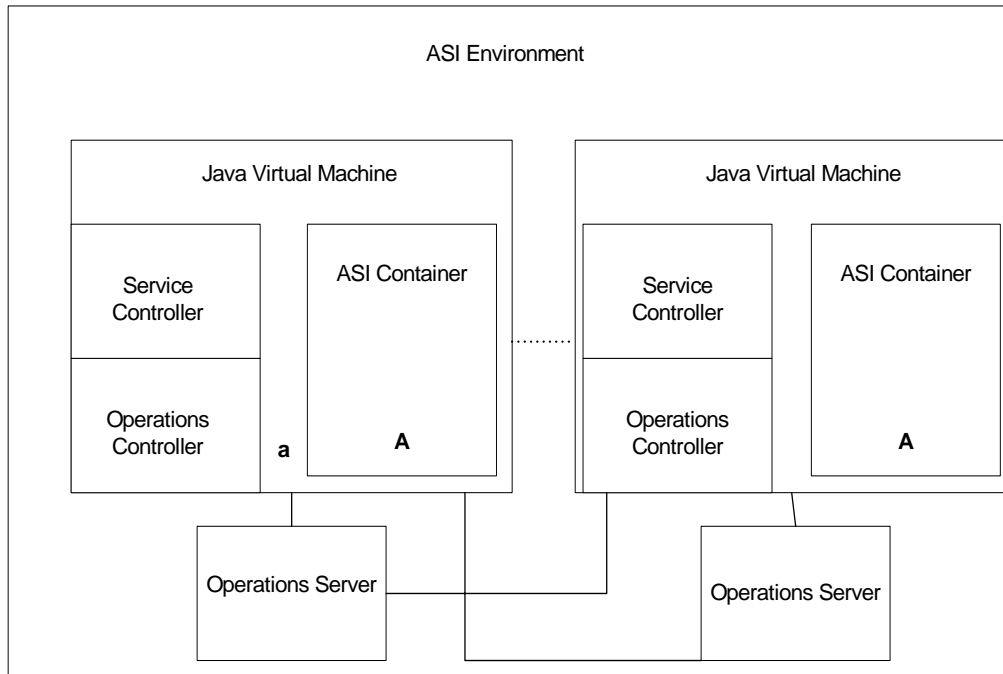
ASI Environment

Java Virtual Machine

Service Controller

Operations Controller

a

ASI Container

A

Java Virtual Machine

Service Controller

Operations Controller

ASI Container

A

Operations Server

Operations Server